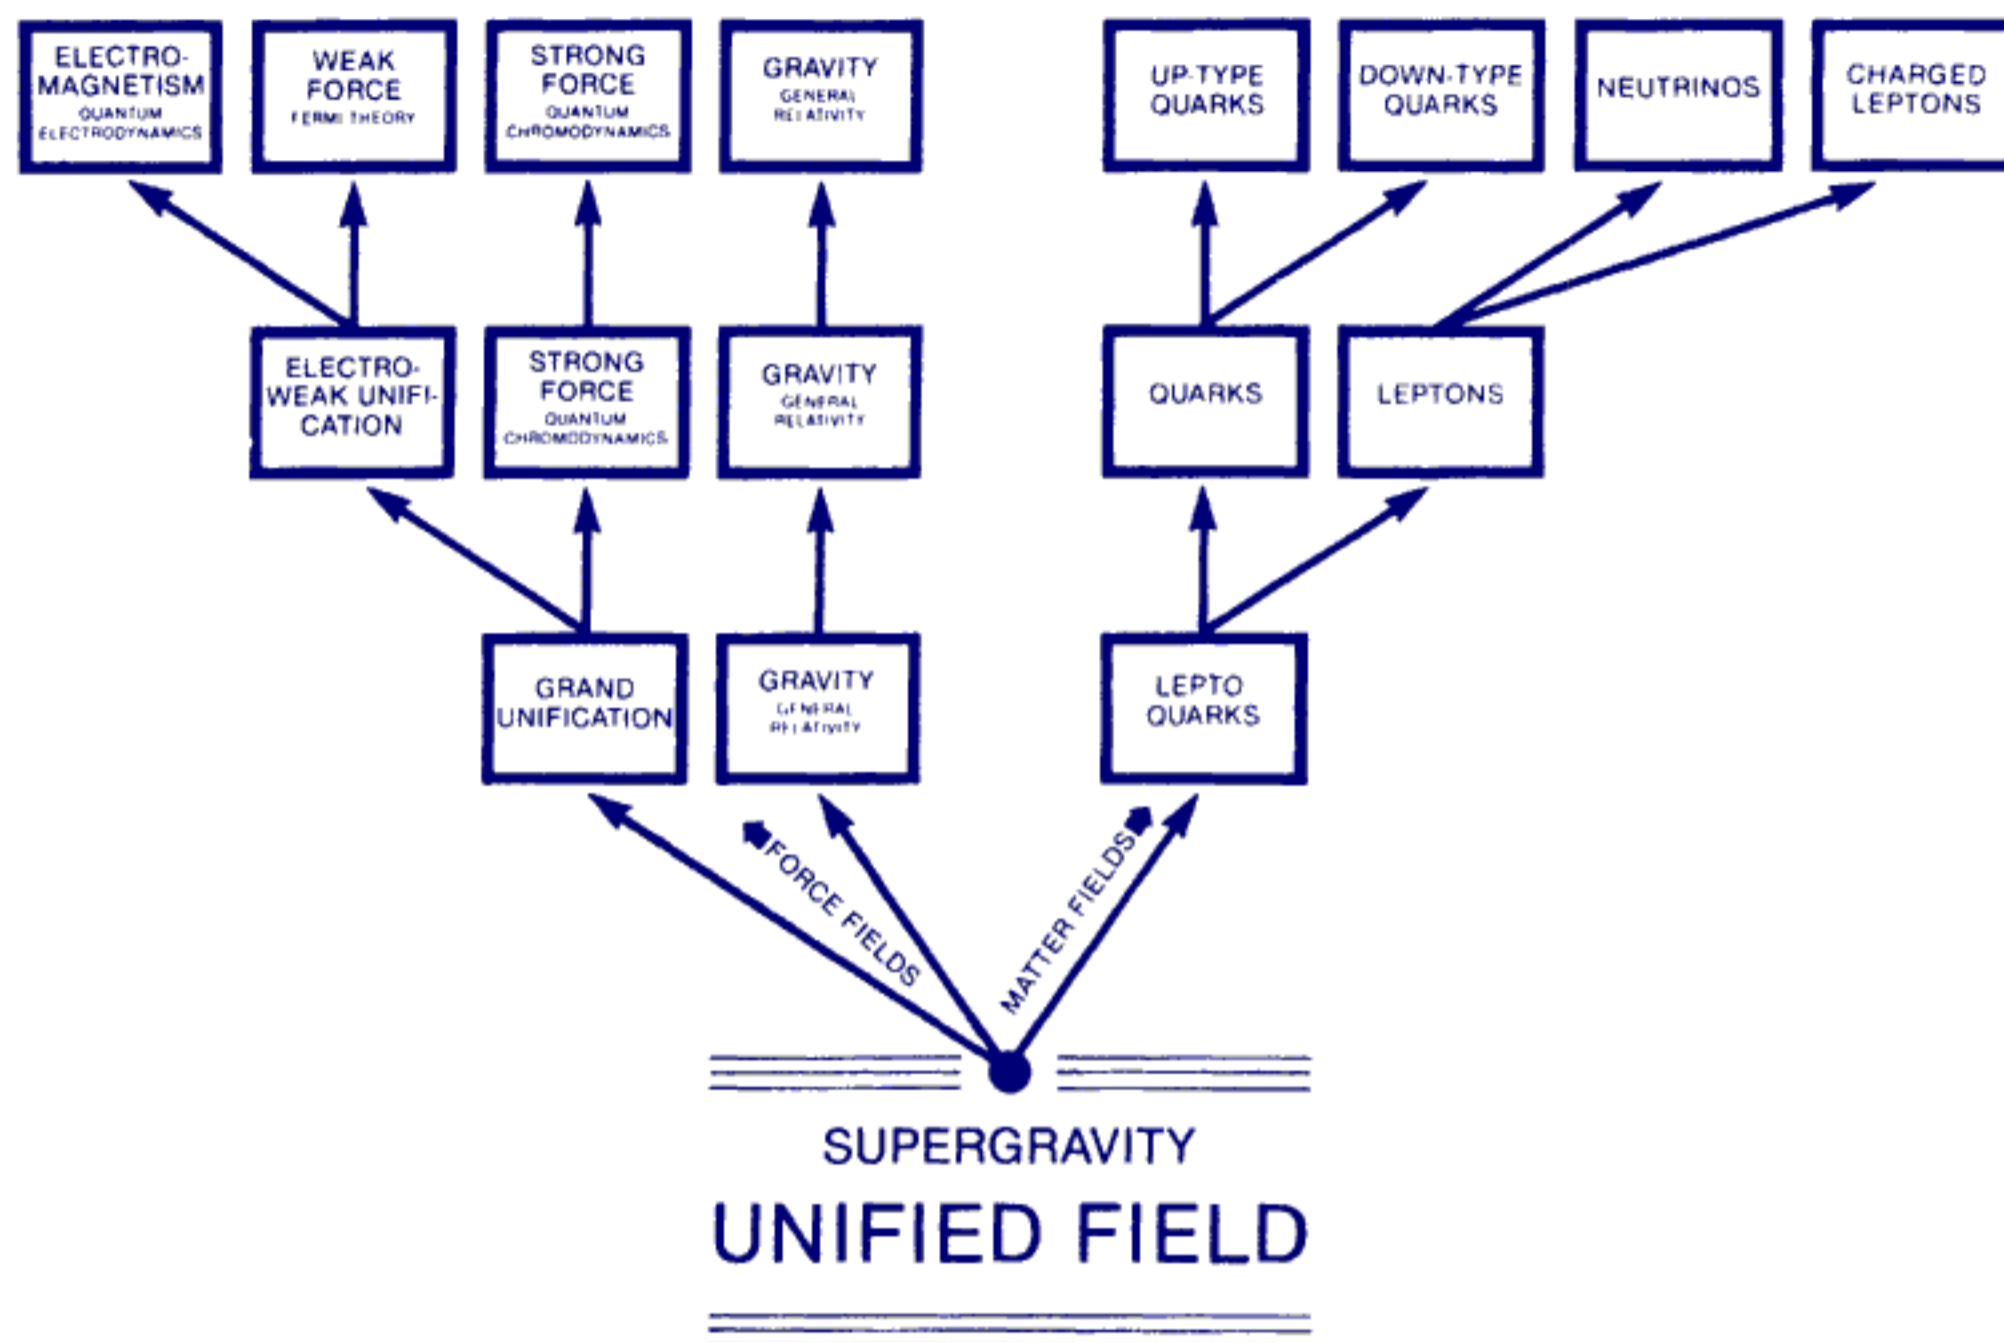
ELECTROMAGNETISM
QUANTUM ELECTRODYNAMICS

WEAK FORCE
FERMI THEORY

STRONG FORCE
QUANTUM CHROMODYNAMICS

GRAVITY
GENERAL RELATIVITY

UP-TYPE QUARKS

DOWN-TYPE QUARKS

NEUTRINOS

CHARGED LEPTONS

ELECTROWEAK UNIFICATION

STRONG FORCE
QUANTUM CHROMODYNAMICS

GRAVITY
GENERAL RELATIVITY

QUARKS

LEPTONS

GRAND UNIFICATION

GRAVITY
GENERAL RELATIVITY

LEPTO QUARKS

FORCE FIELDS

MATTER FIELDS

SUPERGRAVITY

UNIFIED FIELD